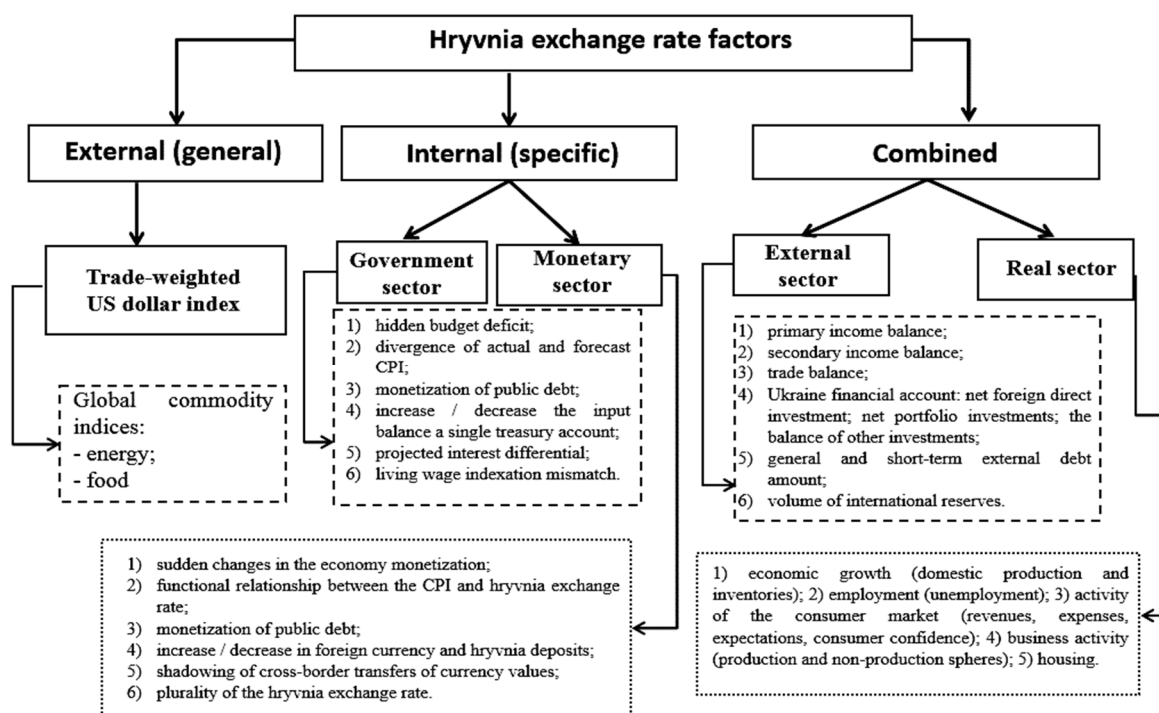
Hryvnia exchange rate factors

External (general)

Internal (specific)

Combined

Trade-weighted US dollar index

Global commodity indices:
- energy;
- food

Government sector

Monetary sector

1) hidden budget deficit;
2) divergence of actual and forecast CPI;
3) monetization of public debt;
4) increase / decrease the input balance a single treasury account;
5) projected interest differential;
6) living wage indexation mismatch.

External sector

Real sector

1) primary income balance;
2) secondary income balance;
3) trade balance;
4) Ukraine financial account: net foreign direct investment; net portfolio investments; the balance of other investments;
5) general and short-term external debt amount;
6) volume of international reserves.

1) sudden changes in the economy monetization;
2) functional relationship between the CPI and hryvnia exchange rate;
3) monetization of public debt;
4) increase / decrease in foreign currency and hryvnia deposits;
5) shadowing of cross-border transfers of currency values;
6) plurality of the hryvnia exchange rate.

1) economic growth (domestic production and inventories); 2) employment (unemployment); 3) activity of the consumer market (revenues, expenses, expectations, consumer confidence); 4) business activity (production and non-production spheres); 5) housing.